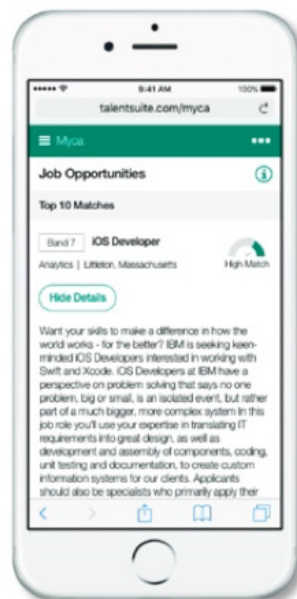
9:41 AM
100%
talentsuite.com/myca

Myca

Job Opportunities

Top 10 Matches

Band 7
iOS Developer
Analytics | Littleton, Massachusetts
High Match

Hide Details

Want your skills to make a difference in how the world works - for the better? IBM is seeking keen-minded iOS Developers interested in working with Swift and Xcode. iOS Developers at IBM have a perspective on problem solving that says no one problem, big or small, is an isolated event, but rather part of a much bigger, more complex system In this job role you'll use your expertise in translating IT requirements into great design, as well as development and assembly of components, coding, unit testing and documentation, to create custom information systems for our clients. Applicants should also be specialists who primarily apply their